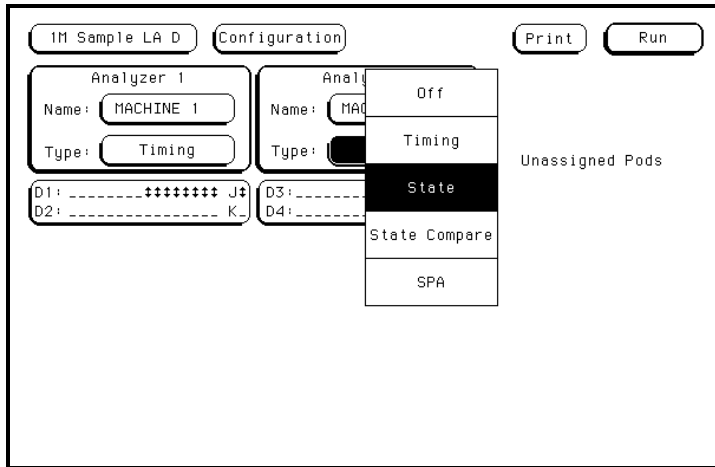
1M Sample LA D
Configuration
Print
Run

Analyzer 1
Name: MACHINE 1
Type: Timing

Analy
Name: MAC
Type:

D1: ________‡‡‡‡‡‡‡‡ J‡
D2: ________________ K_

D3: ______
D4: ______

Off
Timing
State
State Compare
SPA

Unassigned Pods